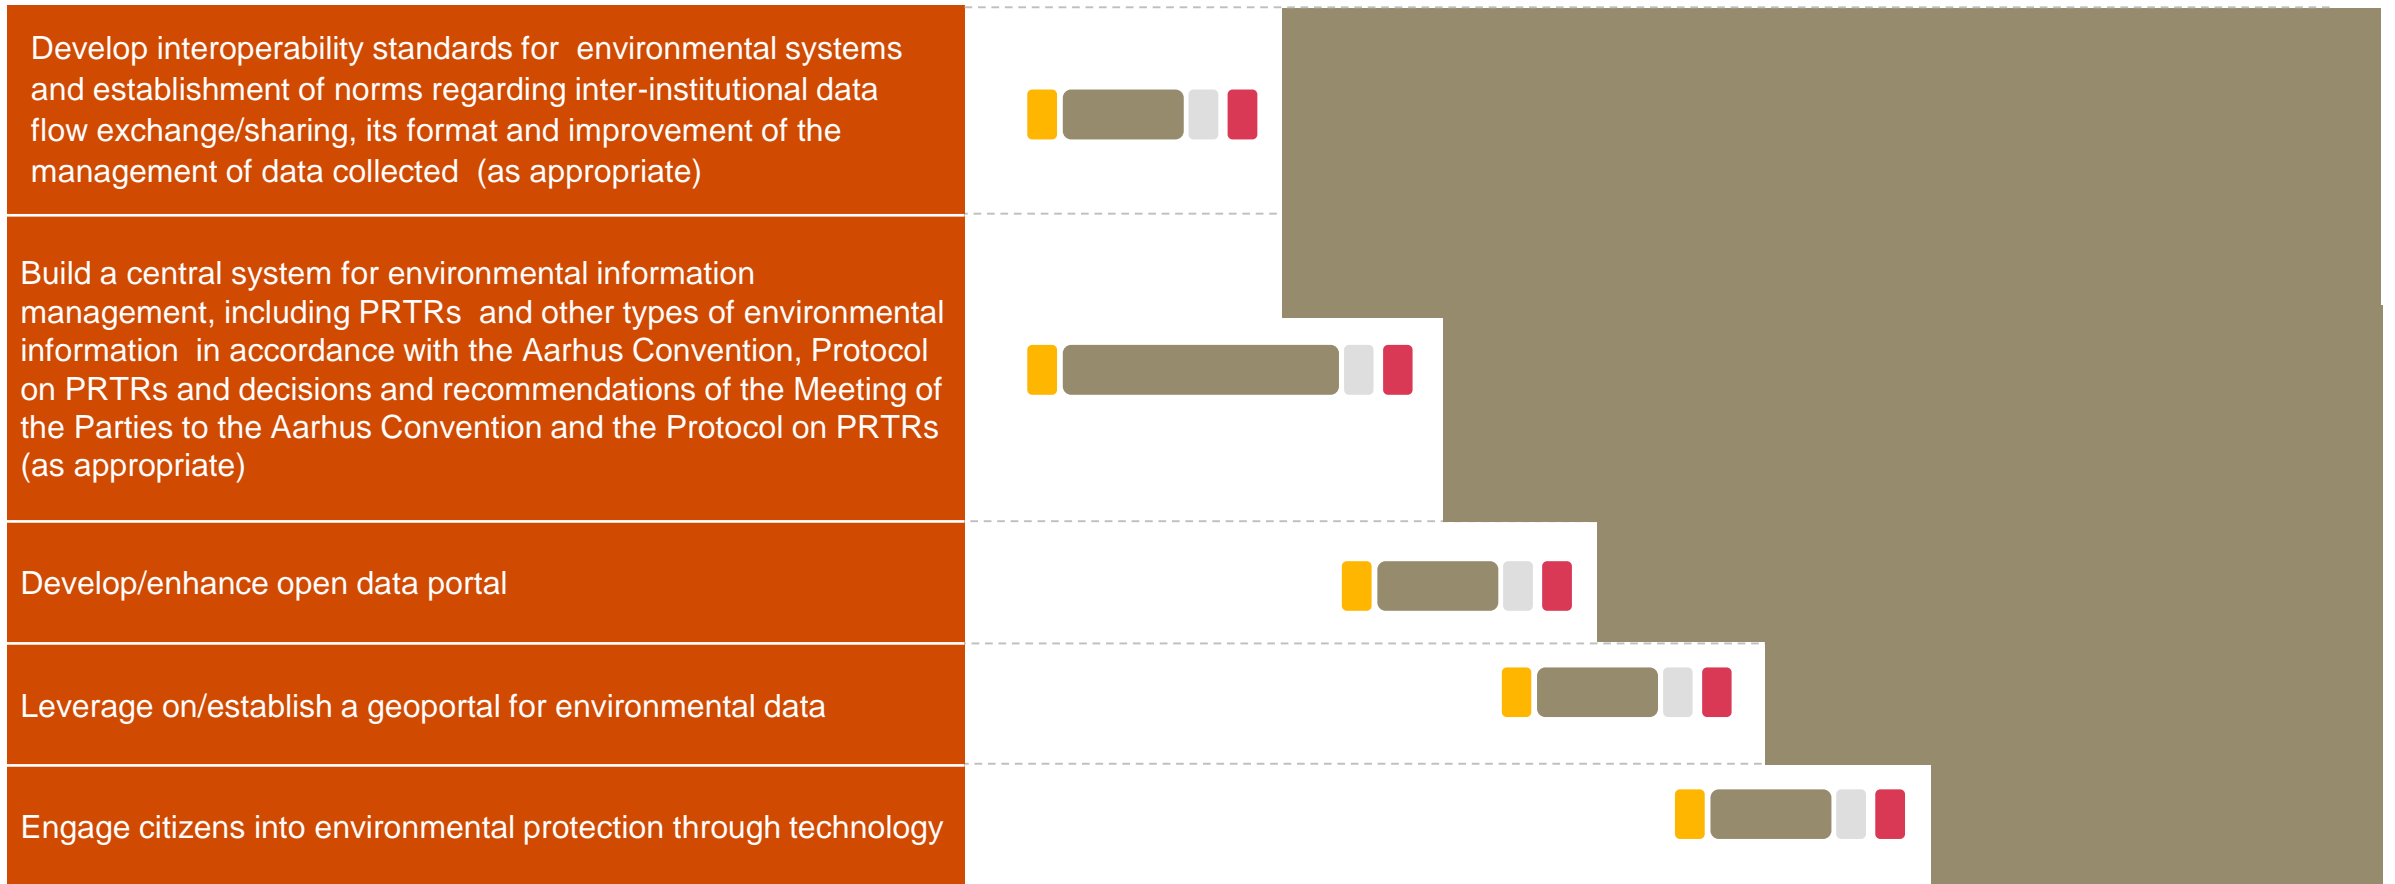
Develop interoperability standards for environmental systems and establishment of norms regarding inter-institutional data flow exchange/sharing, its format and improvement of the management of data collected (as appropriate)

Build a central system for environmental information management, including PRTRs and other types of environmental information in accordance with the Aarhus Convention, Protocol on PRTRs and decisions and recommendations of the Meeting of the Parties to the Aarhus Convention and the Protocol on PRTRs (as appropriate)

Develop/enhance open data portal

Leverage on/establish a geoportal for environmental data

Engage citizens into environmental protection through technology